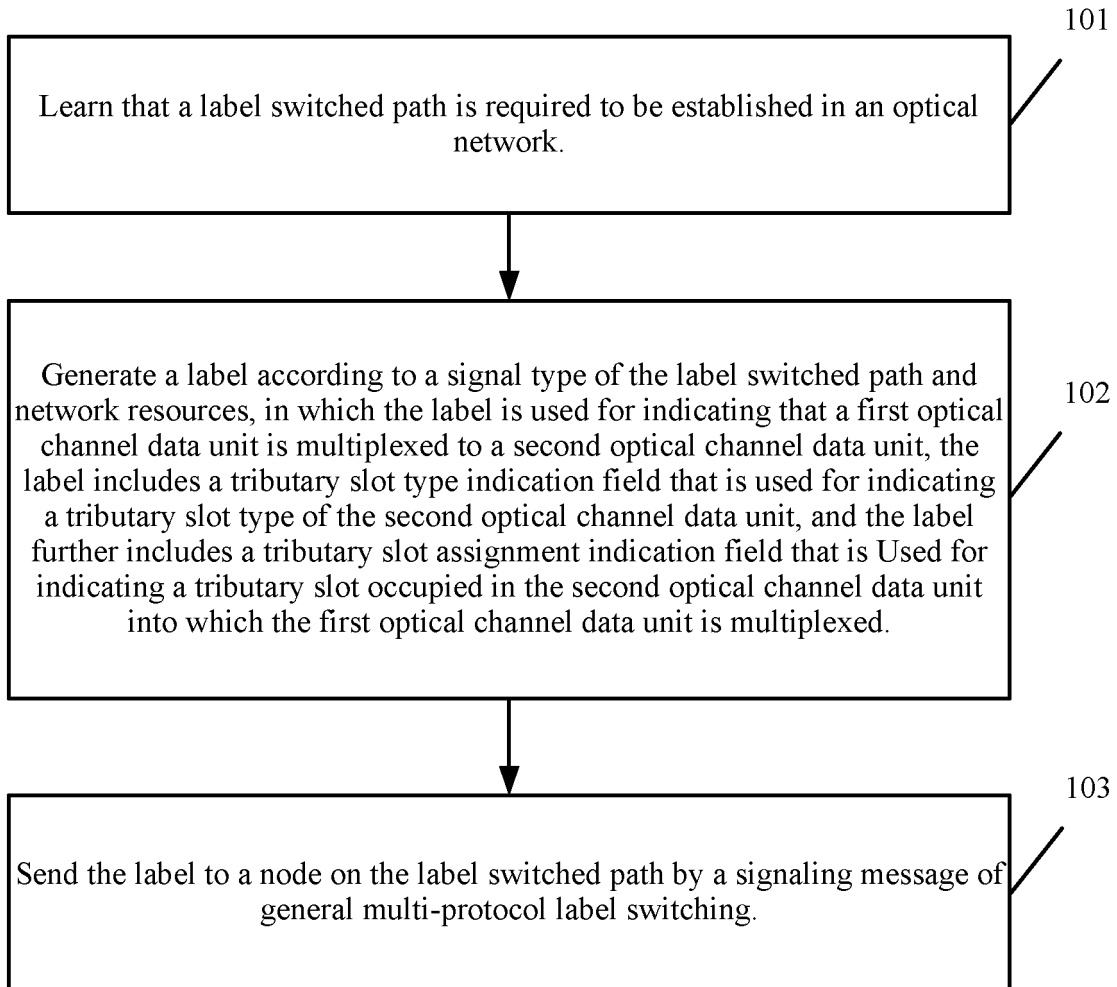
101

Learn that a label switched path is required to be established in an optical network.

Generate a label according to a signal type of the label switched path and network resources, in which the label is used for indicating that a first optical channel data unit is multiplexed to a second optical channel data unit, the label includes a tributary slot type indication field that is used for indicating a tributary slot type of the second optical channel data unit, and the label further includes a tributary slot assignment indication field that is Used for indicating a tributary slot occupied in the second optical channel data unit into which the first optical channel data unit is multiplexed.

102

103

Send the label to a node on the label switched path by a signaling message of general multi-protocol label switching.